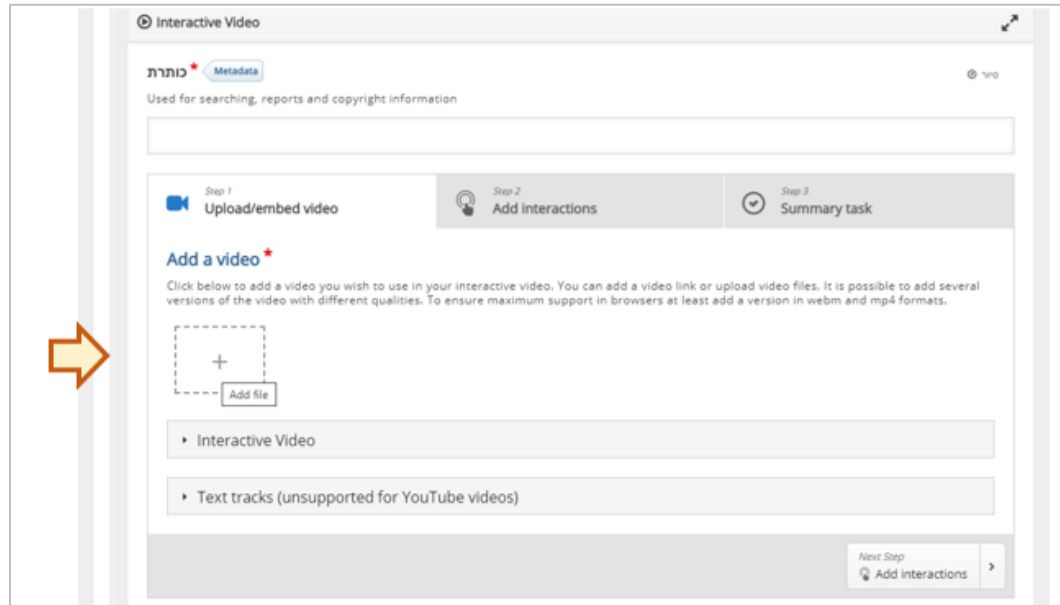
Interactive Video

כותרת * Metadata

סיור

Used for searching, reports and copyright information

Step 1
Upload/embed video

Step 2
Add interactions

Step 3
Summary task

Add a video *

Click below to add a video you wish to use in your interactive video. You can add a video link or upload video files. It is possible to add several versions of the video with different qualities. To ensure maximum support in browsers at least add a version in webm and mp4 formats.

+

Add file

Interactive Video

Text tracks (unsupported for YouTube videos)

Next Step
Add interactions